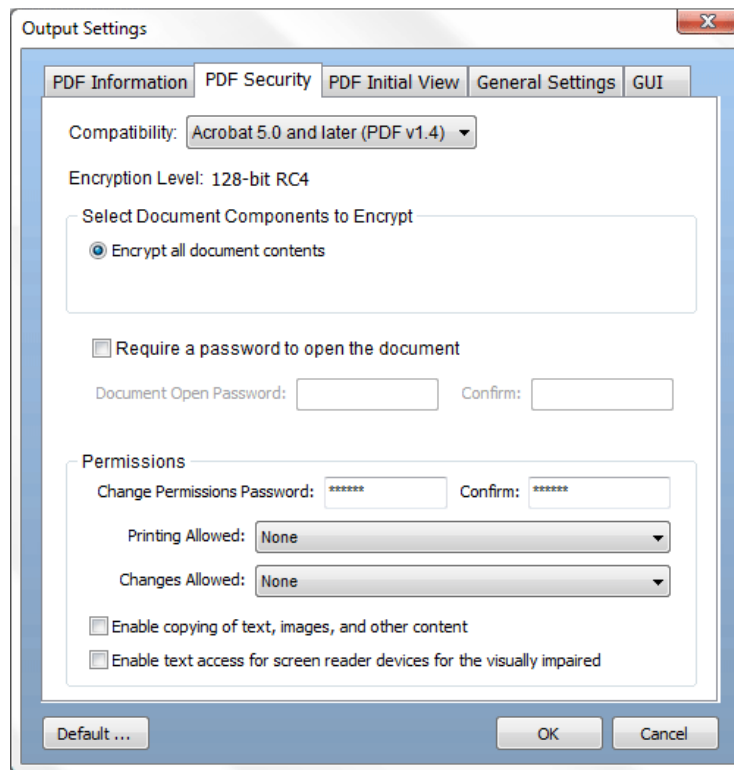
Output Settings

X

PDF Information | PDF Security | PDF Initial View | General Settings | GUI

Compatibility: Acrobat 5.0 and later (PDF v1.4)

Encryption Level: 128-bit RC4

Select Document Components to Encrypt

Encrypt all document contents

Require a password to open the document

Document Open Password:

Confirm:

Permissions

Change Permissions Password: ******

Confirm: ******

Printing Allowed: None

Changes Allowed: None

Enable copying of text, images, and other content

Enable text access for screen reader devices for the visually impaired

Default ...

OK

Cancel